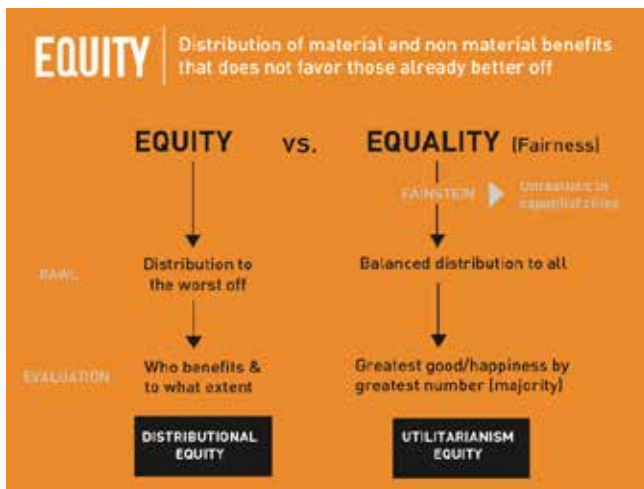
EQUITY | Distribution of material and non material benefits that does not favor those already better off

EQUITY vs. EQUALITY (Fairness)

FAINSTEIN ▶ Unrealistic in capitalist cities

RAWL

Distribution to the worst off

Balanced distribution to all

EVALUATION

Who benefits & to what extent

Greatest good/happiness by greatest number (majority)

DISTRIBUTIONAL EQUITY

UTILITARIANISM EQUITY